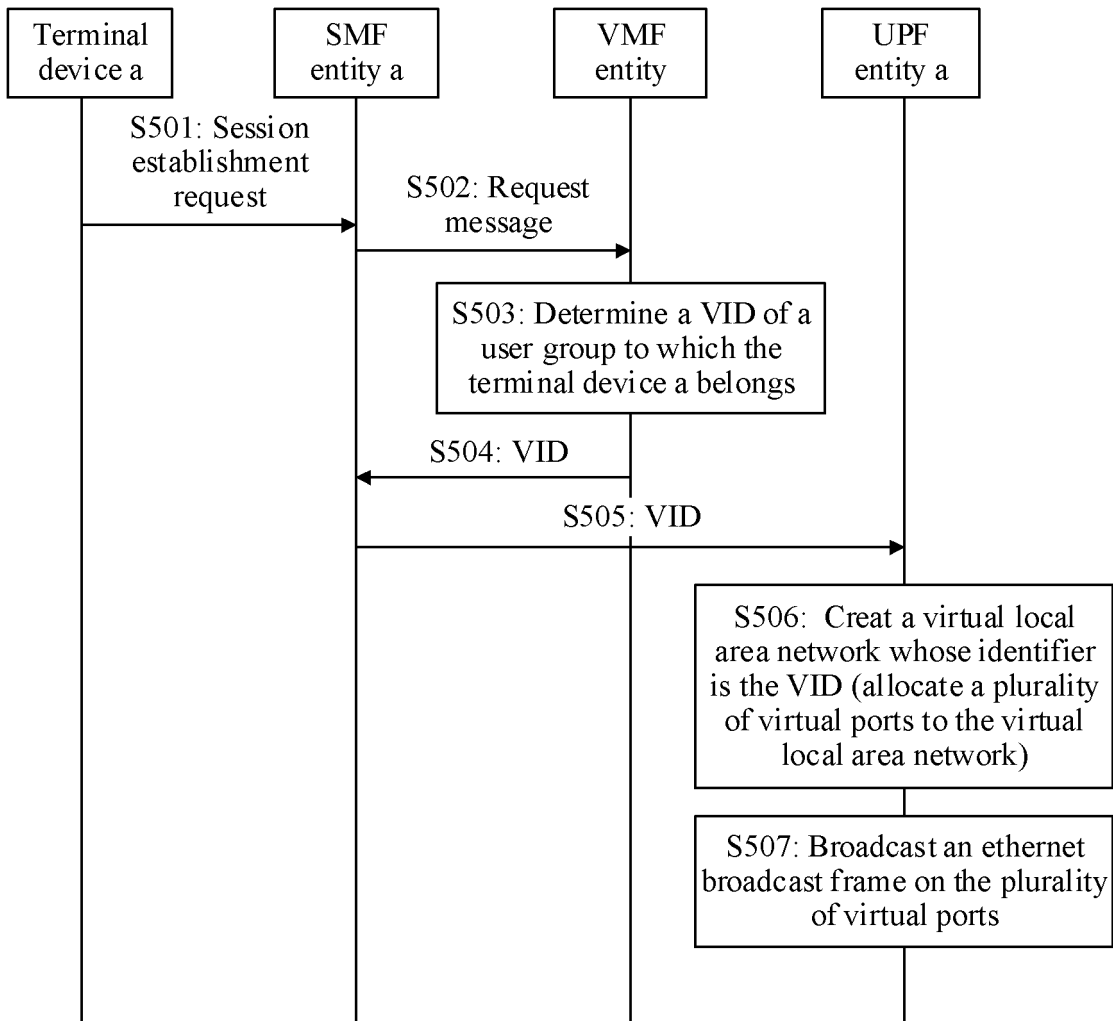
Terminal device a

SMF entity a

VMF entity

UPF entity a

S501: Session establishment request

S502: Request message

S503: Determine a VID of a user group to which the terminal device a belongs

S504: VID

S505: VID

S506: Creat a virtual local area network whose identifier is the VID (allocate a plurality of virtual ports to the virtual local area network)

S507: Broadcast an ethernet broadcast frame on the plurality of virtual ports